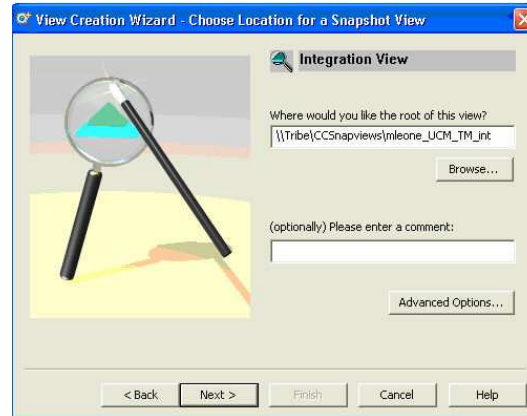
View Creation Wizard - Choose Location for a Snapshot View

Integration View

Where would you like the root of this view?

\\Tribe\CCSnapviews\mleone_UCM_TM_int

Browse...

(optionally) Please enter a comment:

Advanced Options...

< Back

Next >

Finish

Cancel

Help